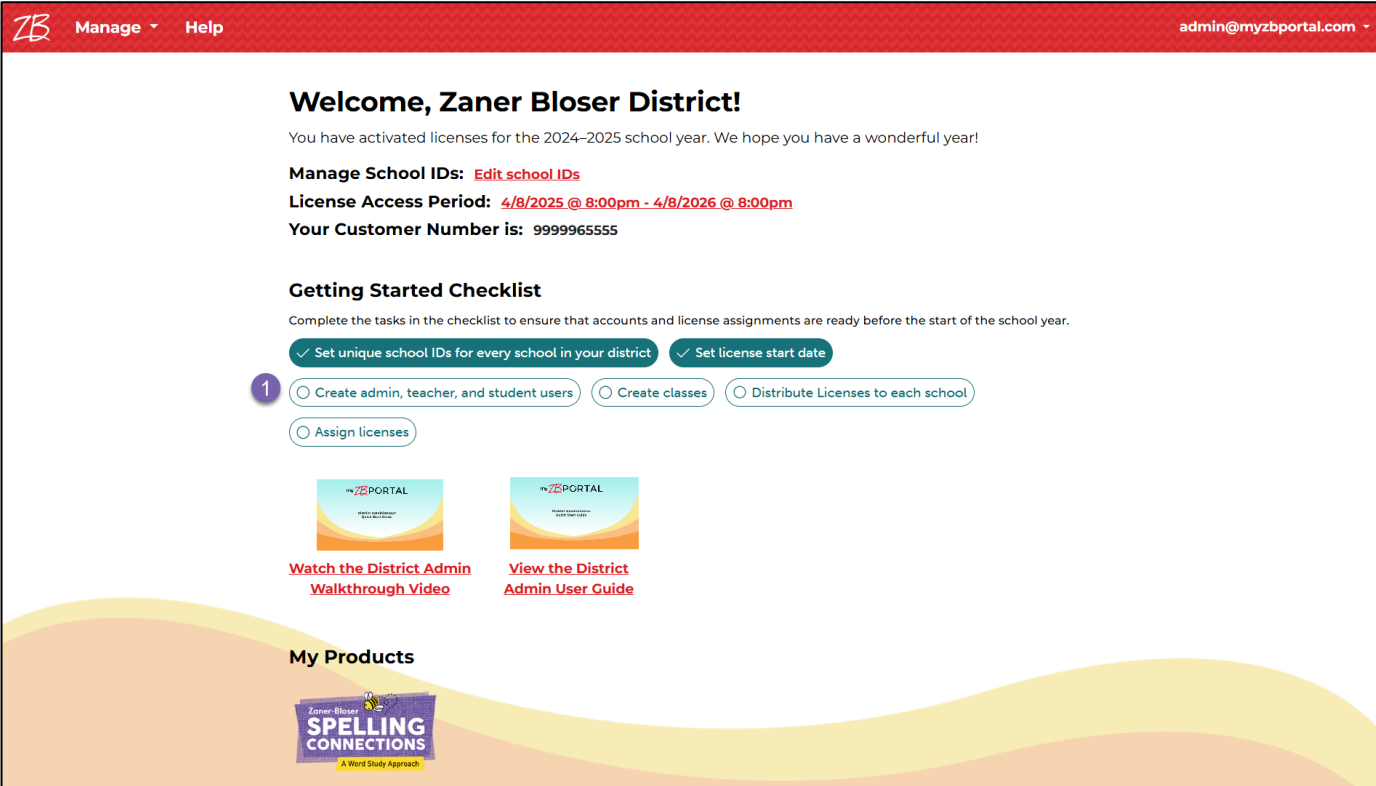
ZB Manage Help admin@myzbportal.com

Welcome, Zaner Bloser District!

You have activated licenses for the 2024–2025 school year. We hope you have a wonderful year!

Manage School IDs: Edit school IDs

License Access Period: 4/8/2025 @ 8:00pm - 4/8/2026 @ 8:00pm

Your Customer Number is: 9999965555

Getting Started Checklist

Complete the tasks in the checklist to ensure that accounts and license assignments are ready before the start of the school year.

Set unique school IDs for every school in your district
Set license start date

1

Create admin, teacher, and student users
Create classes
Distribute Licenses to each school
Assign licenses

my ZB PORTAL
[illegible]

my ZB PORTAL
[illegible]

Watch the District Admin Walkthrough Video

View the District Admin User Guide

My Products

Zaner-Bloser SPELLING CONNECTIONS A Word Study Approach